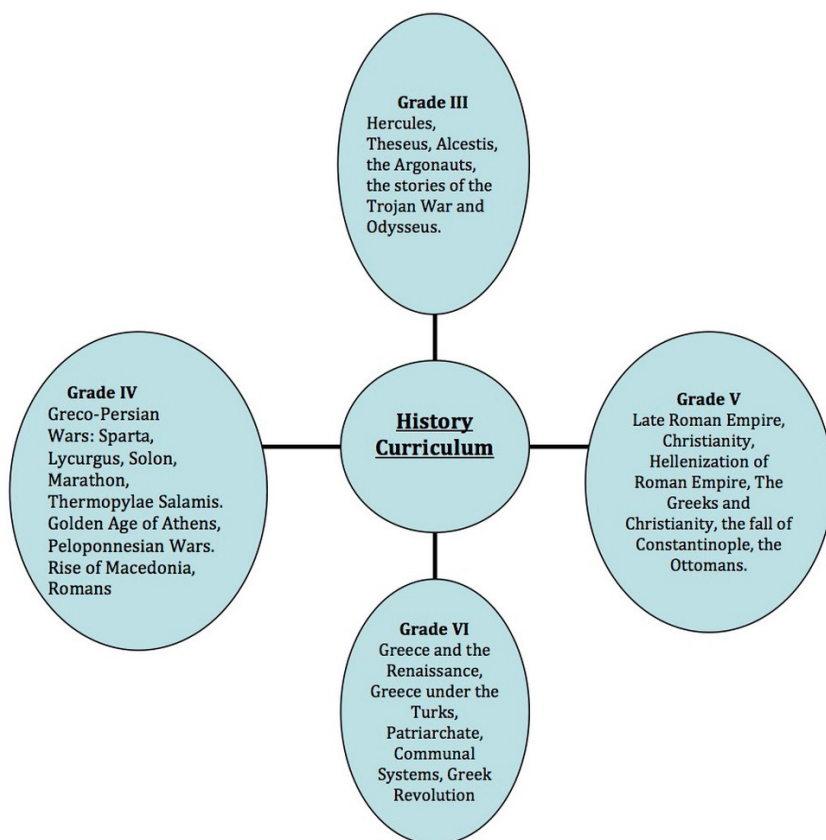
Grade III
Hercules, Theseus, Alcestis, the Argonauts, the stories of the Trojan War and Odysseus.

Grade IV
Greco-Persian Wars: Sparta, Lycurgus, Solon, Marathon, Thermopylae Salamis. Golden Age of Athens, Peloponnesian Wars. Rise of Macedonia, Romans

History Curriculum

Grade V
Late Roman Empire, Christianity, Hellenization of Roman Empire, The Greeks and Christianity, the fall of Constantinople, the Ottomans.

Grade VI
Greece and the Renaissance, Greece under the Turks, Patriarchate, Communal Systems, Greek Revolution